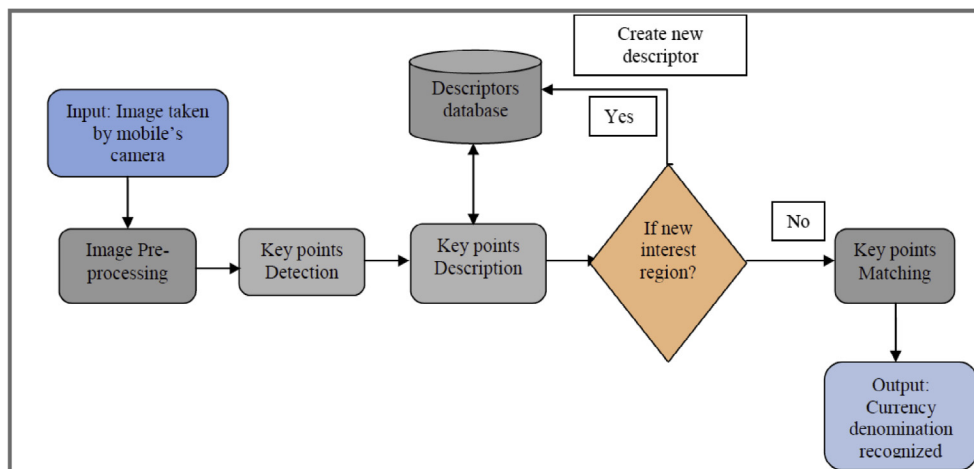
Create new descriptor

Descriptors database

Yes

Input: Image taken by mobile's camera

Image Preprocessing

Key points Detection

Key points Description

If new interest region?

No

Key points Matching

Output: Currency denomination recognized